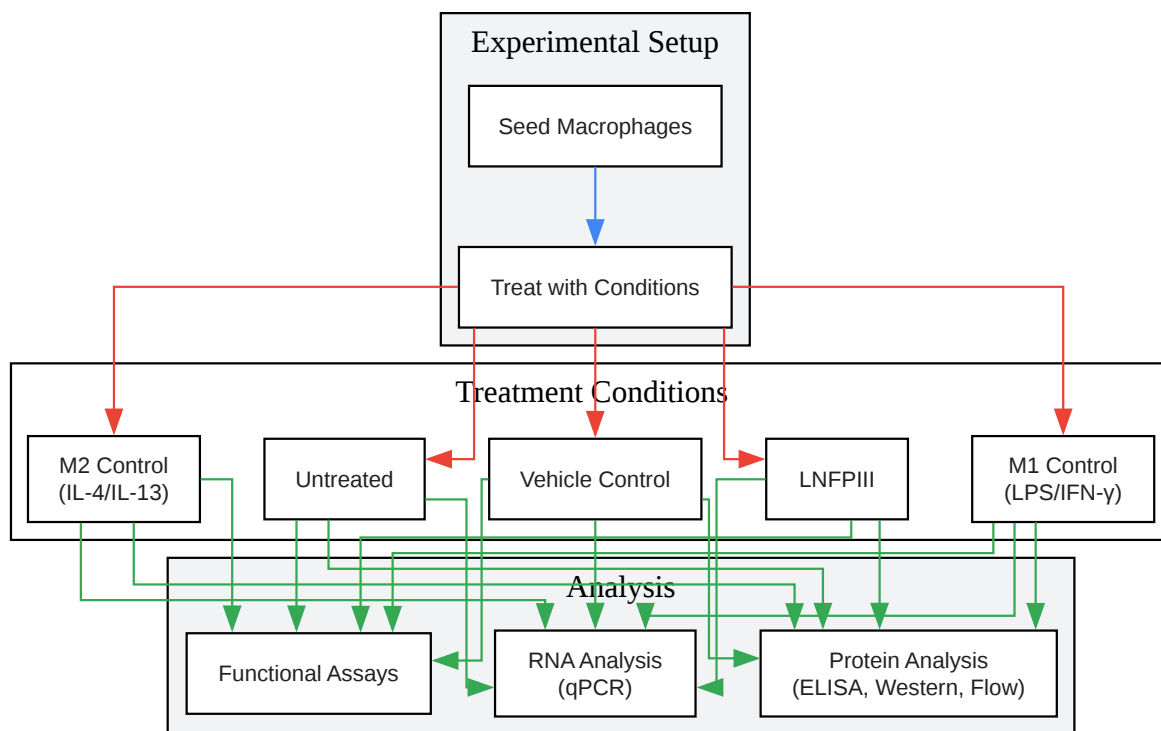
Experimental Setup

Seed Macrophages

Treat with Conditions

Treatment Conditions

M2 Control (IL-4/IL-13)

Untreated

Vehicle Control

LNFPIII

M1 Control (LPS/IFN-γ)

Analysis

Functional Assays

RNA Analysis (qPCR)

Protein Analysis (ELISA, Western, Flow)